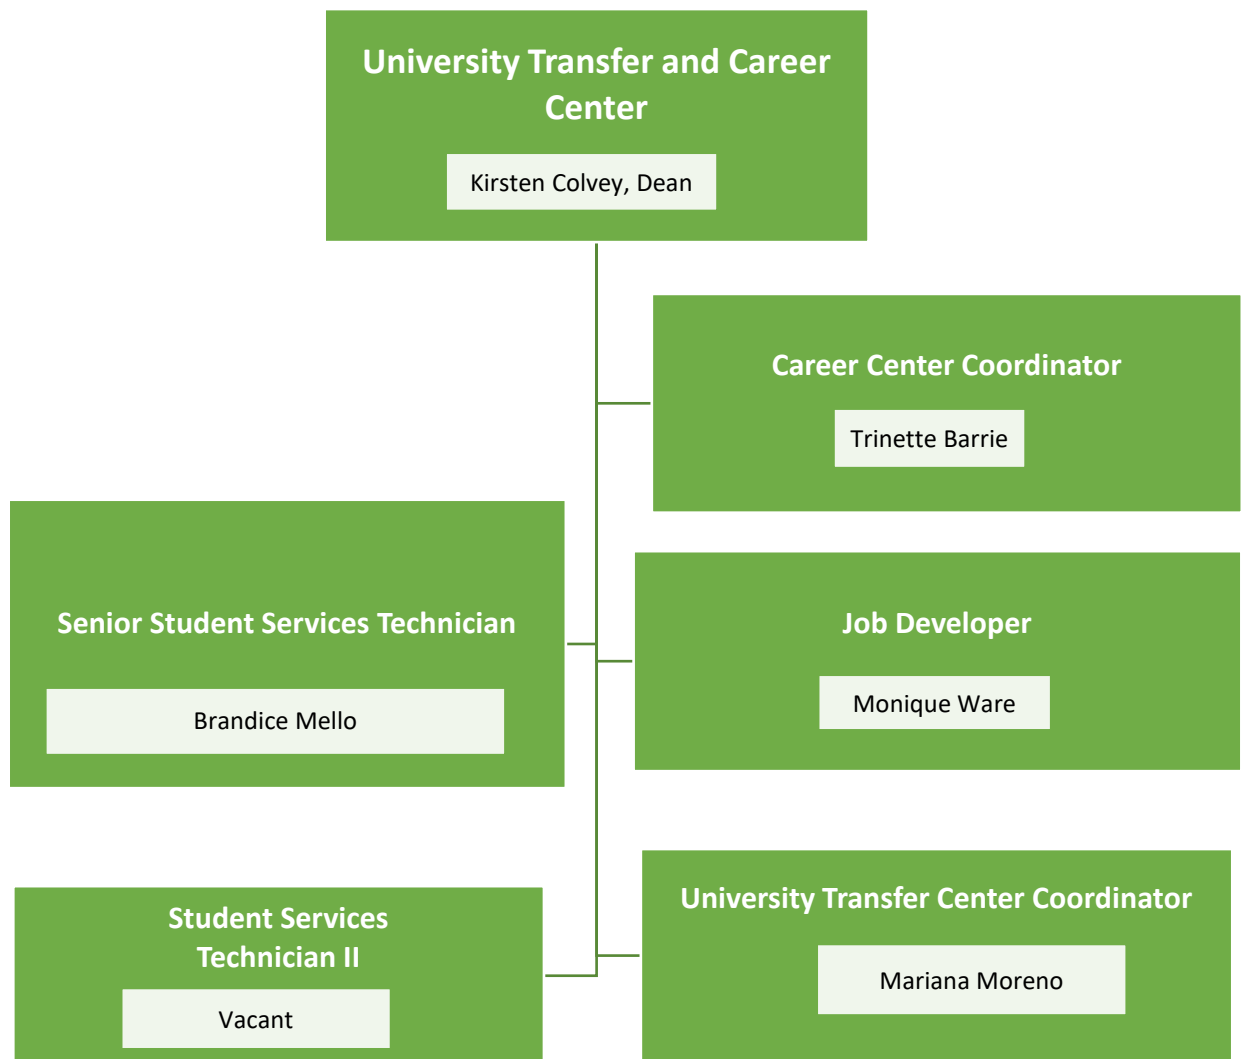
University Transfer and Career Center

Kirsten Colvey, Dean

Career Center Coordinator

Trinette Barrie

Senior Student Services Technician

Brandice Mello

Job Developer

Monique Ware

Student Services Technician II

Vacant

University Transfer Center Coordinator

Mariana Moreno